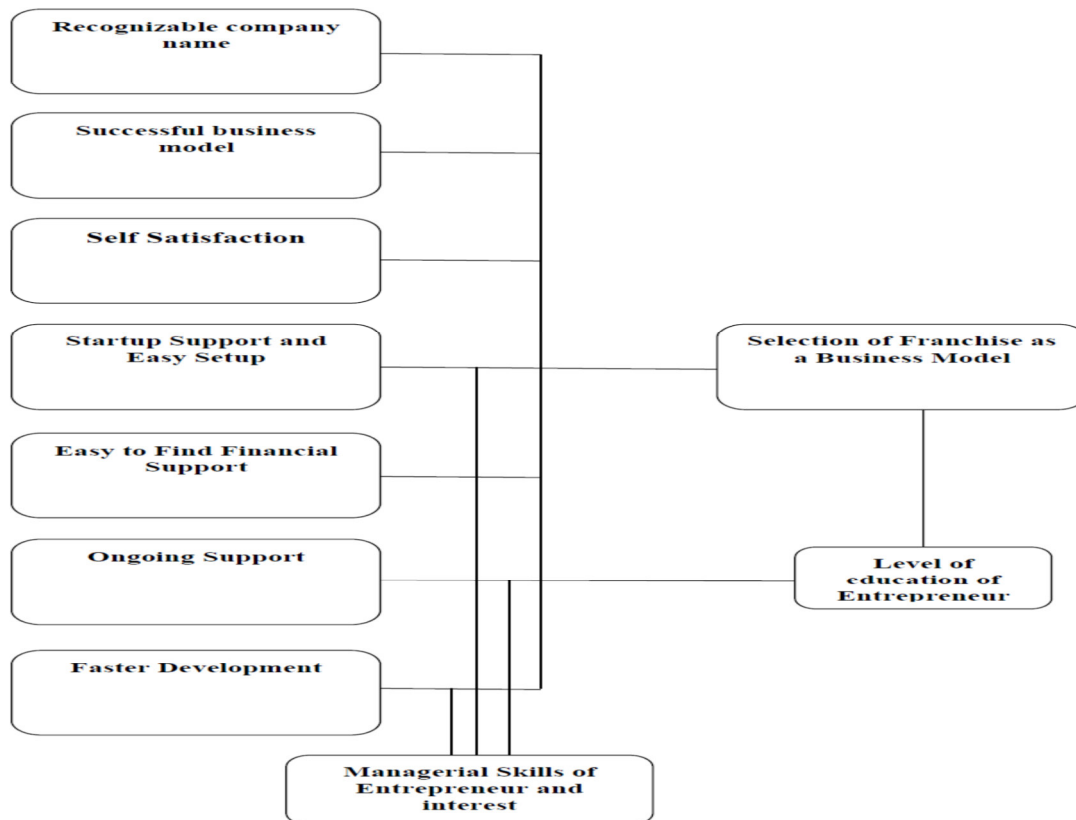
Recognizable company name

Successful business model

Self Satisfaction

Startup Support and Easy Setup

Easy to Find Financial Support

Ongoing Support

Faster Development

Selection of Franchise as a Business Model

Level of education of Entrepreneur

Managerial Skills of Entrepreneur and interest